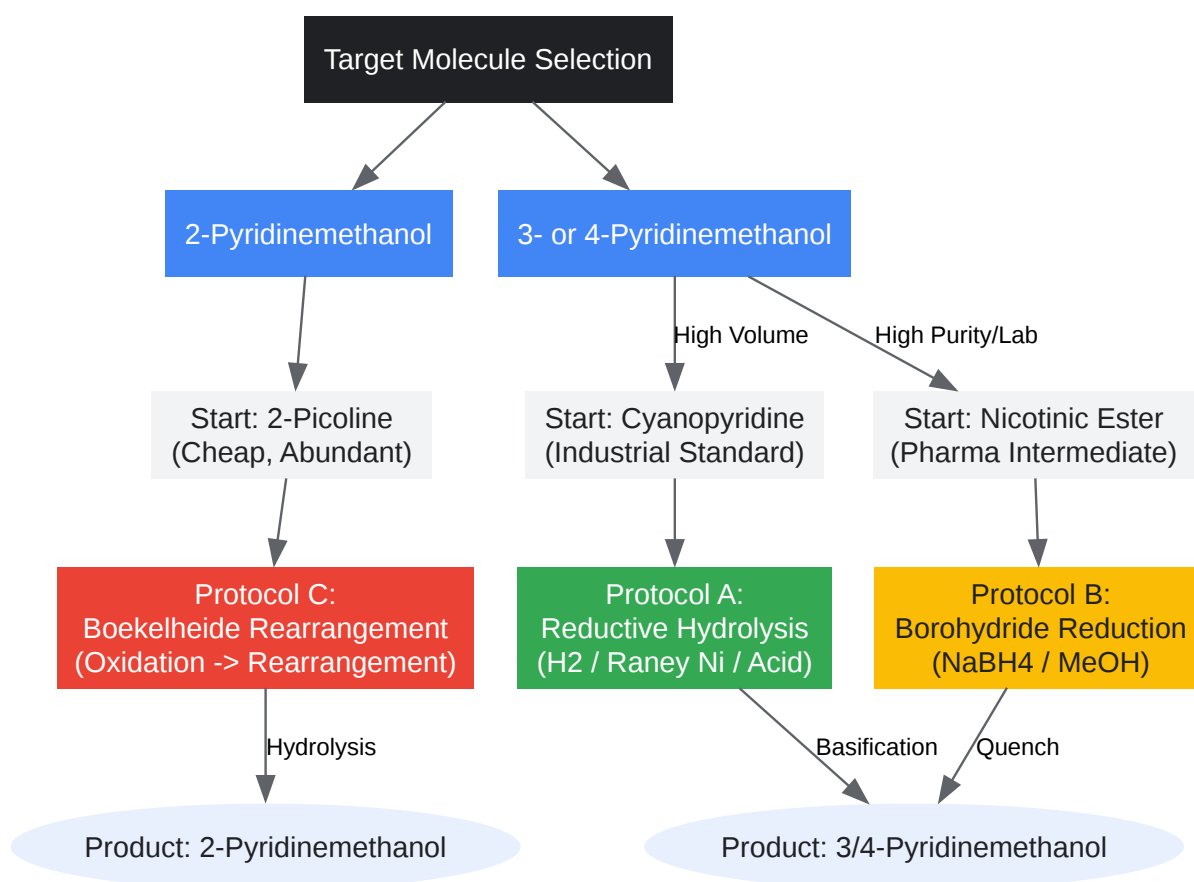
Target Molecule Selection

2-Pyridinemethanol

3- or 4-Pyridinemethanol

High Volume

High Purity/Lab

Start: 2-Picoline (Cheap, Abundant)

Start: Cyanopyridine (Industrial Standard)

Start: Nicotinic Ester (Pharma Intermediate)

Protocol C: Boekelheide Rearrangement (Oxidation -> Rearrangement)

Protocol A: Reductive Hydrolysis (H2 / Raney Ni / Acid)

Protocol B: Borohydride Reduction (NaBH4 / MeOH)

Hydrolysis

Basification

Quench

Product: 2-Pyridinemethanol

Product: 3/4-Pyridinemethanol